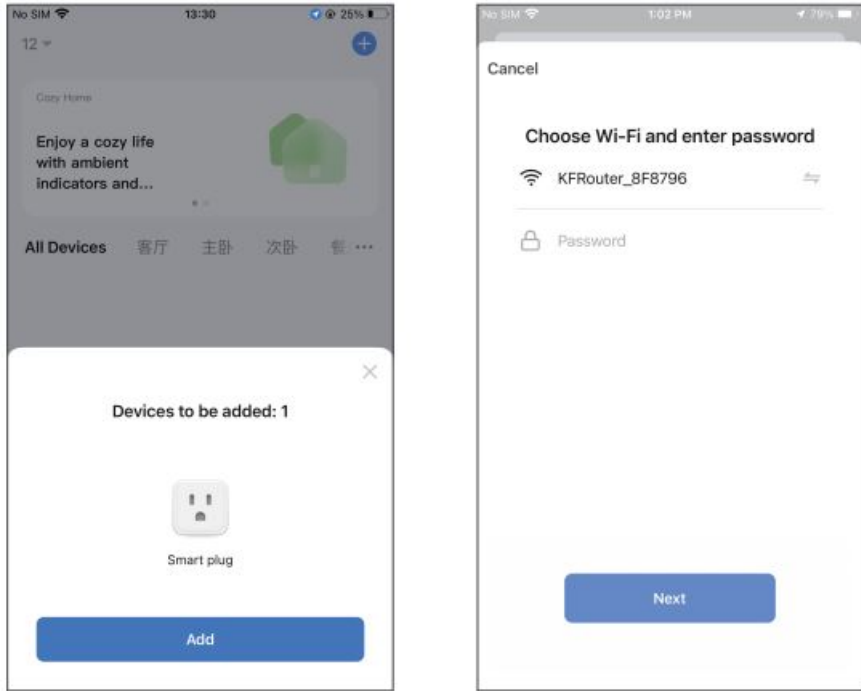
No SIM 13:30 25%

12

Cozy Home

Enjoy a cozy life with ambient indicators and...

All Devices 客厅 主卧 次卧 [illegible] ···

Devices to be added: 1

Smart plug

Add

No SIM 1:02 PM 79%

Cancel

Choose Wi-Fi and enter password

KFRouter_8F8796

Password

Next